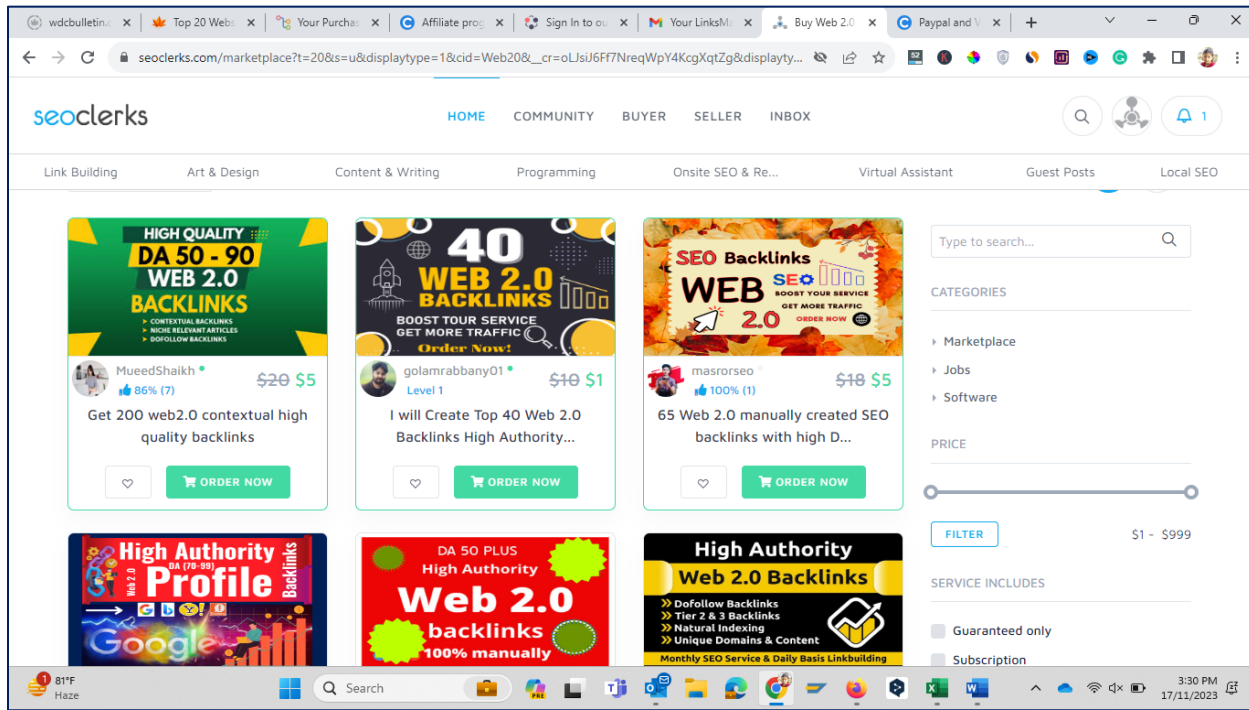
wdcbulletin | Top 20 Webs | Your Purchas | Affiliate prog | Sign In to ou | Your LinksMa | Buy Web 2.0 | Paypal and V

seoclerks.com/marketplace?t=20&s=u&displaytype=1&cid=Web20&__cr=oLJsiJ6Ff7NreqWpY4KcgXqtZg&displayty...

seoclerks

HOME COMMUNITY BUYER SELLER INBOX

1

Link Building | Art & Design | Content & Writing | Programming | Onsite SEO & Re... | Virtual Assistant | Guest Posts | Local SEO

HIGH QUALITY
DA 50 - 90
WEB 2.0
BACKLINKS
CONTEXTUAL BACKLINKS
NICHE RELEVANT ARTICLES
DOFOLLOW BACKLINKS

MueedShaikh
86% (7)
$20 $5
Get 200 web2.0 contextual high quality backlinks
ORDER NOW

40
WEB 2.0
BACKLINKS
BOOST TOUR SERVICE
GET MORE TRAFFIC
Order Now!

golamrabbany01
Level 1
$10 $1
I will Create Top 40 Web 2.0 Backlinks High Authority...
ORDER NOW

SEO Backlinks
WEB
SEO
BOOST YOUR SERVICE
GET MORE TRAFFIC
2.0
ORDER NOW

masrorseo
100% (1)
$18 $5
65 Web 2.0 manually created SEO backlinks with high D...
ORDER NOW

Type to search...

CATEGORIES
Marketplace
Jobs
Software

PRICE

FILTER
$1 - $999

SERVICE INCLUDES
Guaranteed only
Subscription

High Authority
DA (70-99)
Web 2.0
Profile
Backlinks
Google

DA 50 PLUS
High Authority
Web 2.0
backlinks
100% manually

High Authority
Web 2.0 Backlinks
Dofollow Backlinks
Tier 2 & 3 Backlinks
Natural Indexing
Unique Domains & Content
Monthly SEO Service & Daily Basis Linkbuilding

81°F
Haze
Search
3:30 PM
17/11/2023